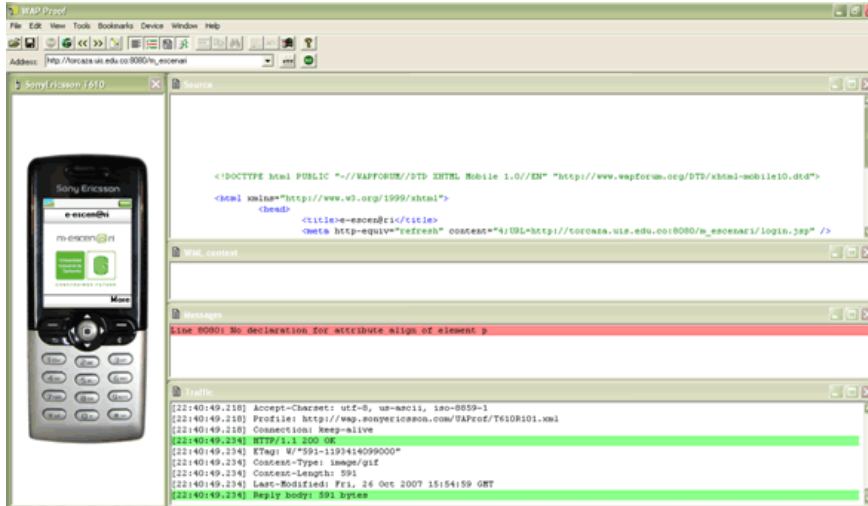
WAP Proof

File Edit View Tools Bookmarks Device Window Help

Address: http://torcaza.uis.edu.co:8080/m_escenari

Sony Ericsson T610

Source

<!DOCTYPE html PUBLIC "-//WAPFORUM//DTD XHTML Mobile 1.0//EN" "http://www.wapforum.org/DTD/xhtml-mobile10.dtd">

<html xmlns="http://www.w3.org/1999/xhtml">
<head>
<title>e-escen@ri</title>
<meta http-equiv="refresh" content="4;URL=http://torcaza.uis.edu.co:8080/m_escenari/login.jsp" />

WML content

Sony Ericsson

e-escen@ri

m-escen@ri

More

Messages

Line 8080: No declaration for attribute align of element p

Traffic

[22:40:49.218] Accept-Charset: utf-8, us-ascii, iso-8859-1
[22:40:49.218] Profile: http://wap.sonyericsson.com/UAProf/T610R101.xml
[22:40:49.218] Connection: keep-alive
[22:40:49.234] HTTP/1.1 200 OK
[22:40:49.234] ETag: W/"591-1193414099000"
[22:40:49.234] Content-Type: image/gif
[22:40:49.234] Content-Length: 591
[22:40:49.234] Last-Modified: Fri, 26 Oct 2007 15:54:59 GMT
[22:40:49.234] Reply body: 591 bytes